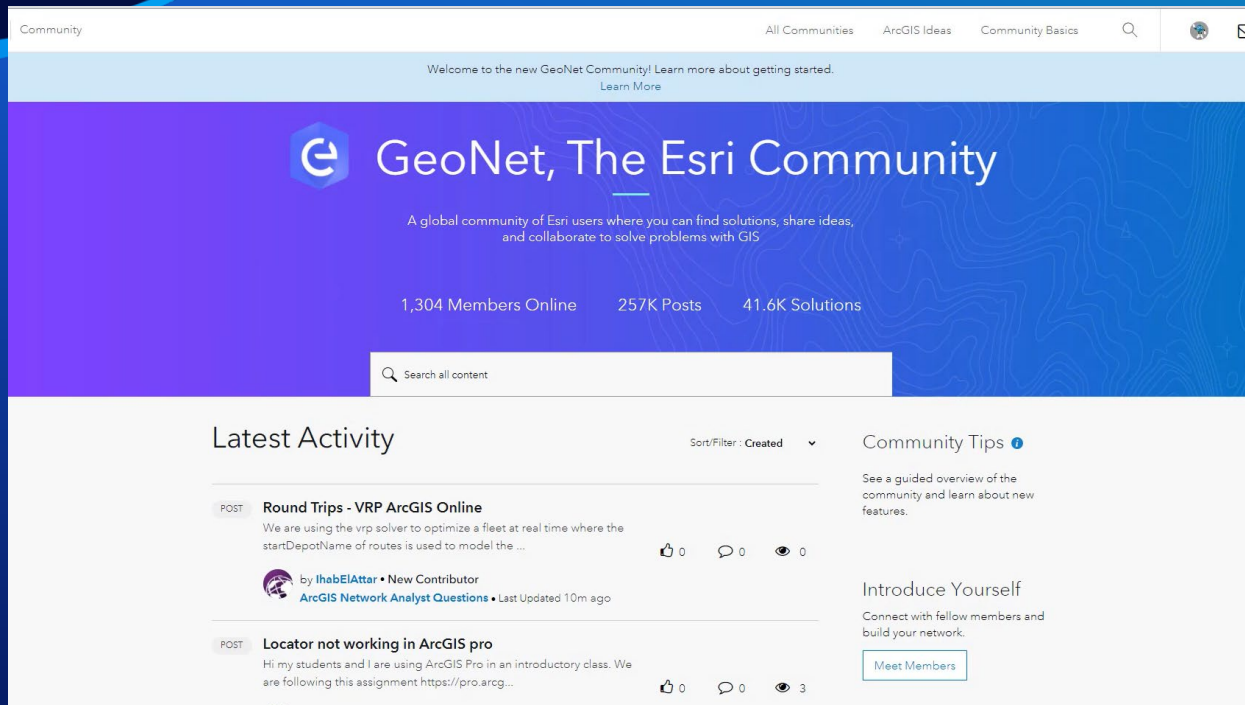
Community

All Communities ArcGIS Ideas Community Basics

Welcome to the new GeoNet Community! Learn more about getting started.
Learn More

GeoNet, The Esri Community

A global community of Esri users where you can find solutions, share ideas, and collaborate to solve problems with GIS

1,304 Members Online 257K Posts 41.6K Solutions

Search all content

Latest Activity

Sort/Filter : Created

POST Round Trips - VRP ArcGIS Online
We are using the vrp solver to optimize a fleet at real time where the startDepotName of routes is used to model the ...

0 0 0

by IhabElAttar • New Contributor
ArcGIS Network Analyst Questions • Last Updated 10m ago

POST Locator not working in ArcGIS pro
Hi my students and I are using ArcGIS Pro in an introductory class. We are following this assignment https://pro.arcg...

0 0 3

Community Tips

See a guided overview of the community and learn about new features.

Introduce Yourself

Connect with fellow members and build your network.

Meet Members